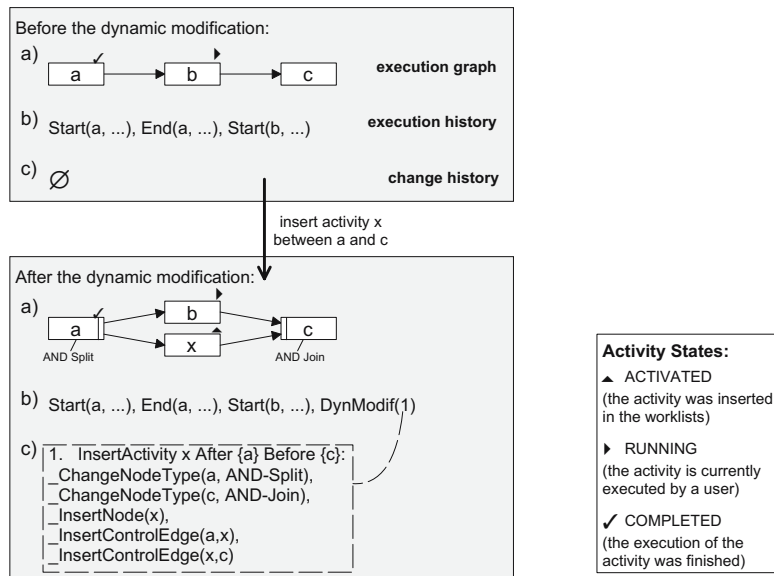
Before the dynamic modification:

a) a ✓ b c execution graph

b) Start(a, ...), End(a, ...), Start(b, ...) execution history

c) $\varnothing$ change history

insert activity x between a and c

After the dynamic modification:

a) a b x c

AND Split AND Join

b) Start(a, ...), End(a, ...), Start(b, ...), DynModif(1)

c) 1. InsertActivity x After {a} Before {c}:
_ChangeNodeType(a, AND-Split),
_ChangeNodeType(c, AND-Join),
_InsertNode(x),
_InsertControlEdge(a,x),
_InsertControlEdge(x,c)

Activity States:
▲ ACTIVATED
(the activity was inserted in the worklists)
▶ RUNNING
(the activity is currently executed by a user)
✓ COMPLETED
(the execution of the activity was finished)